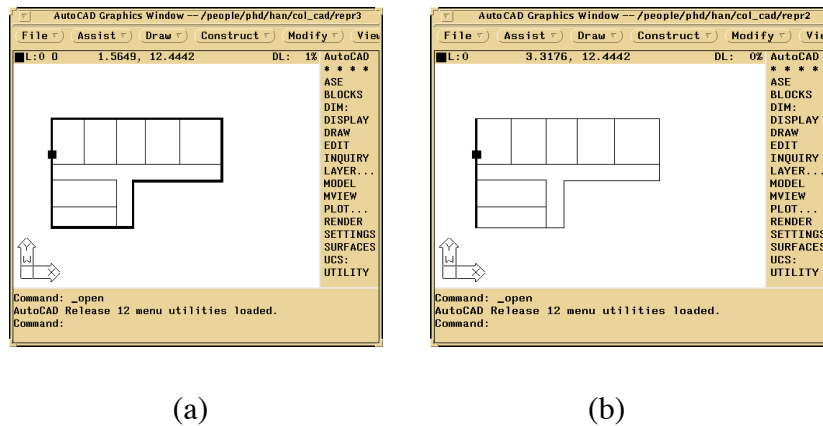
AutoCAD Graphics Window -- /people/phd/han/col_cad/repr3

File Assist Draw Construct Modify

L:0 0 1.5649, 12.4442 DL: 1% AutoCAD

* * * *
ASE
BLOCKS
DIM:
DISPLAY
DRAW
EDIT
INQUIRY
LAYER...
MODEL
MVIEW
PLOT...
RENDER
SETTINGS
SURFACES
UCS:
UTILITY

W

Command: _open
AutoCAD Release 12 menu utilities loaded.
Command:

AutoCAD Graphics Window -- /people/phd/han/col_cad/repr2

File Assist Draw Construct Modify Vie

L:0 3.3176, 12.4442 DL: 0% AutoCAD

* * * *
ASE
BLOCKS
DIM:
DISPLAY
DRAW
EDIT
INQUIRY
LAYER...
MODEL
MVIEW
PLOT...
RENDER
SETTINGS
SURFACES
UCS:
UTILITY

W

Command: _open
AutoCAD Release 12 menu utilities loaded.
Command:

(a)

(b)